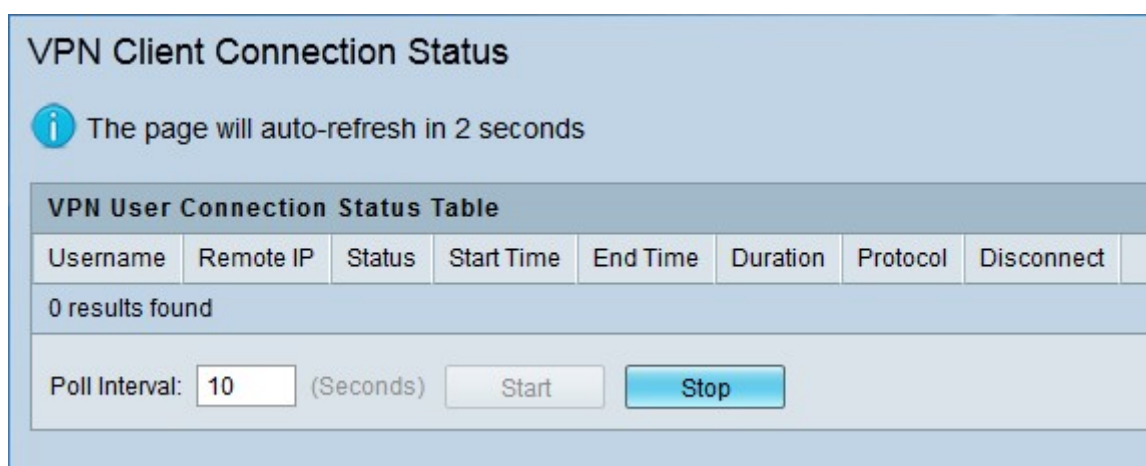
VPN Client Connection Status

The page will auto-refresh in 2 seconds

VPN User Connection Status Table

| Username | Remote IP | Status | Start Time | End Time | Duration | Protocol | Disconnect |
|---|---|---|---|---|---|---|---|
| 0 results found | | | | | | | |

Poll Interval: 10 (Seconds) Start Stop